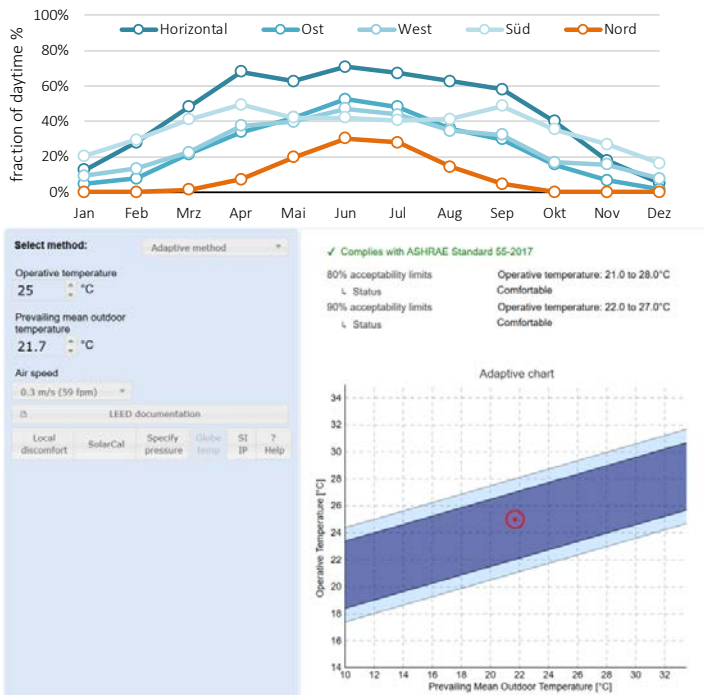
100%
80%
60%
40%
20%
0%
fraction of daytime %

Horizontal
Ost
West
Süd
Nord

Jan
Feb
Mrz
Apr
Mai
Jun
Jul
Aug
Sep
Okt
Nov
Dez

Select method:
Adaptive method

Operative temperature
25
°C

Prevailing mean outdoor temperature
21.7
°C

Air speed
0.3 m/s (59 fpm)

LEED documentation

Local discomfort
SolarCal
Specify pressure
Globe temp
SI IP
? Help

✓ Complies with ASHRAE Standard 55-2017

| 80% acceptability limits | Operative temperature: 21.0 to 28.0°C |
|---|---|
| Status | Comfortable |
| 90% acceptability limits | Operative temperature: 22.0 to 27.0°C |
| Status | Comfortable |

Adaptive chart

Operative Temperature [°C]
34
32
30
28
26
24
22
20
18
16
14

10
12
14
16
18
20
22
24
26
28
30
32
Prevailing Mean Outdoor Temperature [°C]